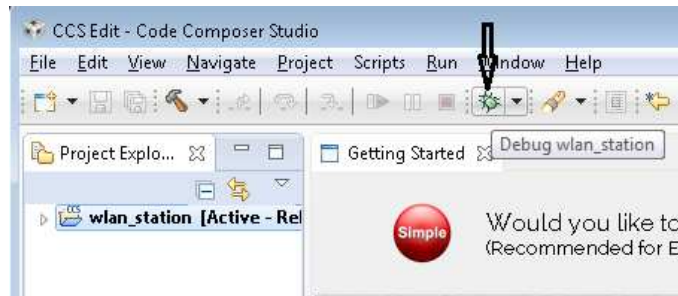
CCS Edit - Code Composer Studio

File Edit View Navigate Project Scripts Run Window Help

Debug wlan_station

Project Explo...

Getting Started

wlan_station [Active - Rel

Simple

Would you like to
(Recommended for E